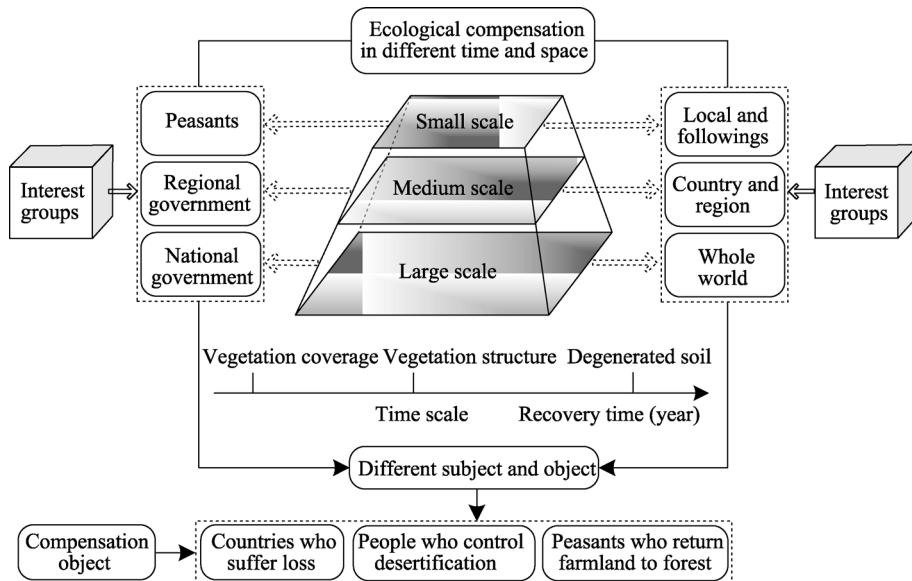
Ecological compensation in different time and space

Interest groups

Peasants

Regional government

National government

Small scale

Medium scale

Large scale

Local and followings

Country and region

Whole world

Interest groups

Vegetation coverage

Vegetation structure

Degenerated soil

Time scale

Recovery time (year)

Different subject and object

Compensation object

Countries who suffer loss

People who control desertification

Peasants who return farmland to forest